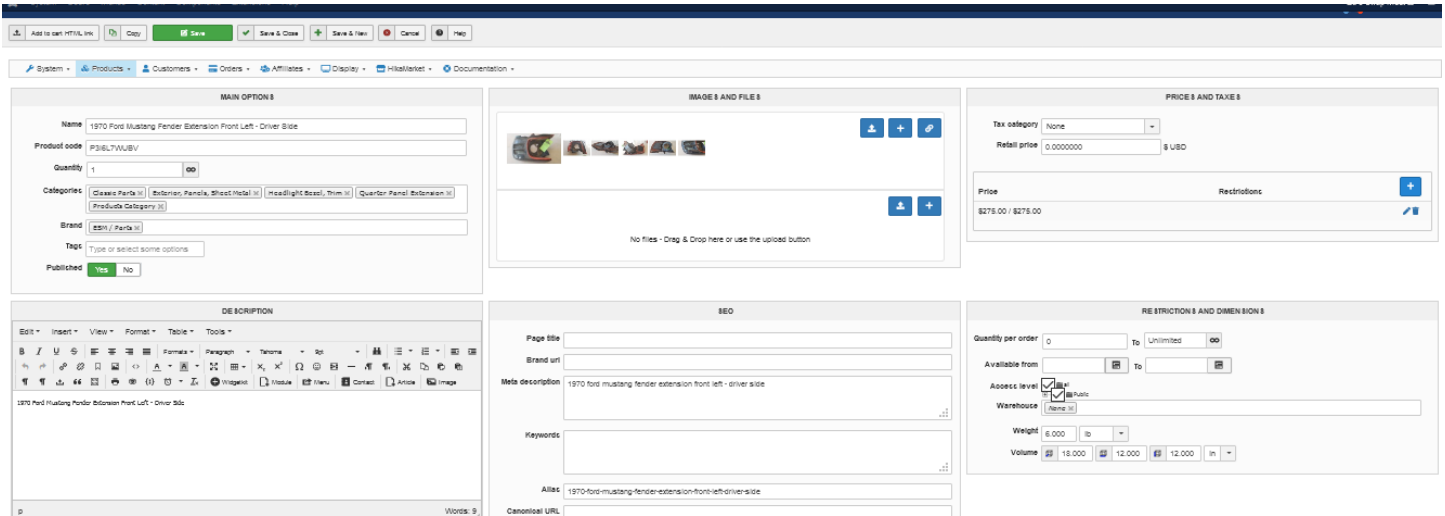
Add to cart HTML link | Copy | Save | Save & Close | Save & New | Cancel | Help

System ▾ | Products ▾ | Customers ▾ | Orders ▾ | Affiliates ▾ | Display ▾ | HikaMarket ▾ | Documentation ▾

MAIN OPTIONS

Name: 1970 Ford Mustang Fender Extension Front Left - Driver Side
Product code: P3I6L7WUBV
Quantity: 1
Categories: Classic Parts × | Exterior, Panels, Sheet Metal × | Headlight Bezel, Trim × | Quarter Panel Extension × | Products Category ×
Brand: ESM / Parts ×
Tags: Type or select some options
Published: Yes | No

IMAGES AND FILES

No files - Drag & Drop here or use the upload button

PRICES AND TAXES

Tax category: None
Retail price: 0.0000000 $ USD

| Price | Restrictions |
|---|---|
| $275.00 / $275.00 | |

DESCRIPTION

Edit ▾ Insert ▾ View ▾ Format ▾ Table ▾ Tools ▾
Formats ▾ Paragraph ▾ Tahoma ▾ 8pt ▾
Widgetkit | Module | Menu | Contact | Article | Image

1970 Ford Mustang Fender Extension Front Left - Driver Side

p Words: 9

SEO

Page title
Brand url
Meta description: 1970 ford mustang fender extension front left - driver side
Keywords
Alias: 1970-ford-mustang-fender-extension-front-left-driver-side
Canonical URL

RESTRICTIONS AND DIMENSIONS

Quantity per order: 0 To Unlimited
Available from: To
Access level: All, Public
Warehouse: None ×
Weight: 6.000 lb
Volume: 18.000 | 12.000 | 12.000 | in